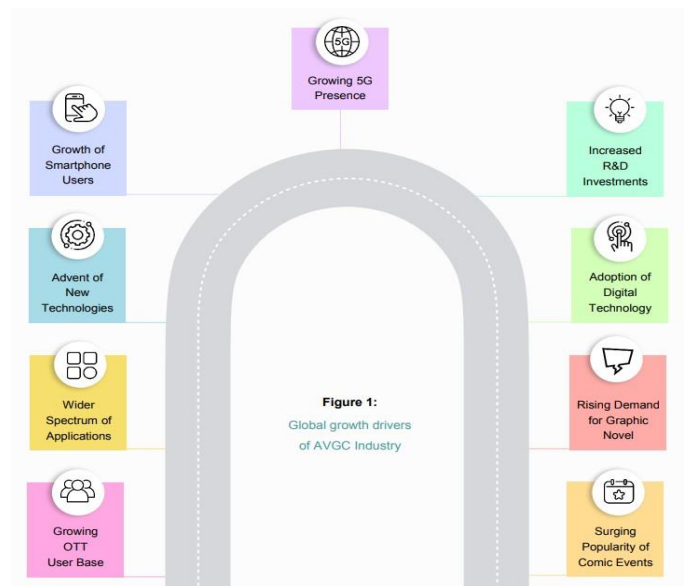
5G

Growing 5G Presence

Growth of Smartphone Users

Increased R&D Investments

Advent of New Technologies

Adoption of Digital Technology

Wider Spectrum of Applications

Figure 1:

Global growth drivers of AVGC Industry

Rising Demand for Graphic Novel

Growing OTT User Base

Surging Popularity of Comic Events